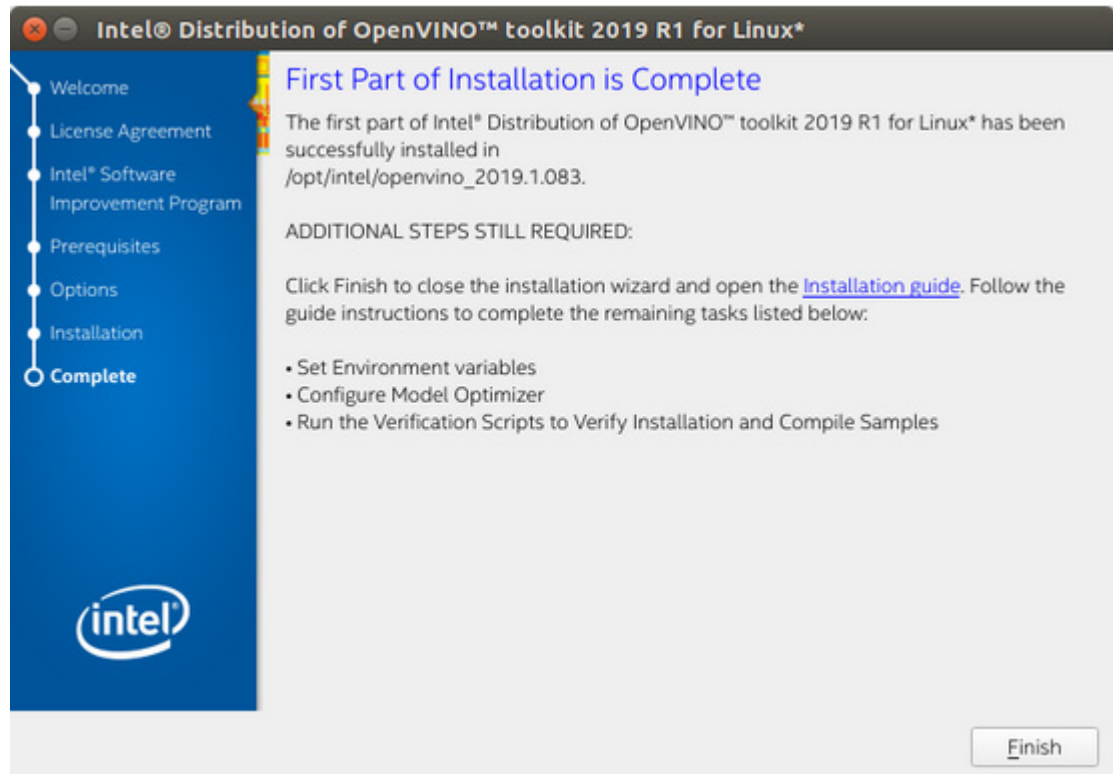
Intel® Distribution of OpenVINO™ toolkit 2019 R1 for Linux*

Welcome
License Agreement
Intel® Software Improvement Program
Prerequisites
Options
Installation
Complete

intel

First Part of Installation is Complete

The first part of Intel® Distribution of OpenVINO™ toolkit 2019 R1 for Linux* has been successfully installed in
/opt/intel/openvino_2019.1.083.

ADDITIONAL STEPS STILL REQUIRED:

Click Finish to close the installation wizard and open the Installation guide. Follow the guide instructions to complete the remaining tasks listed below:

• Set Environment variables
• Configure Model Optimizer
• Run the Verification Scripts to Verify Installation and Compile Samples

Finish